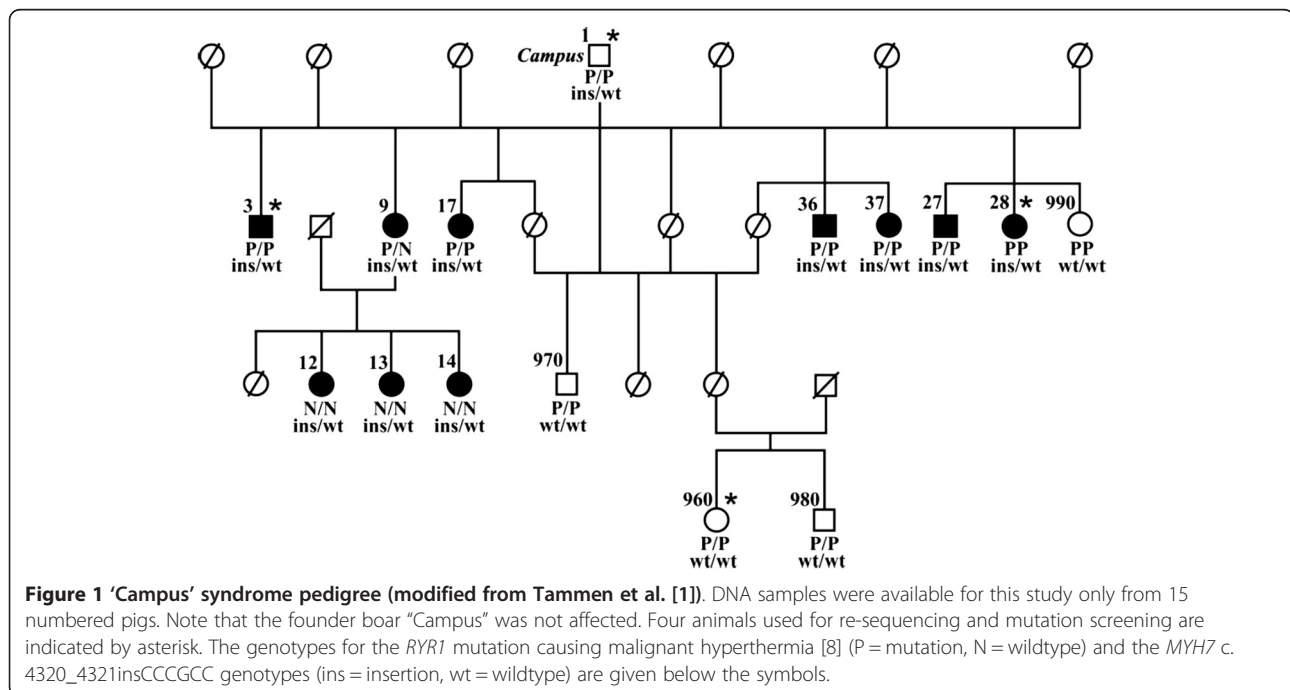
1 *
Campus
P/P
ins/wt

3 *
P/P
ins/wt

9
P/N
ins/wt

17
P/P
ins/wt

36
P/P
ins/wt

37
P/P
ins/wt

27
P/P
ins/wt

28 *
PP
ins/wt

990
PP
wt/wt

12
N/N
ins/wt

13
N/N
ins/wt

14
N/N
ins/wt

970
P/P
wt/wt

960 *
P/P
wt/wt

980
P/P
wt/wt

**Figure 1 'Campus' syndrome pedigree (modified from Tammen et al. [1])**. DNA samples were available for this study only from 15 numbered pigs. Note that the founder boar "Campus" was not affected. Four animals used for re-sequencing and mutation screening are indicated by asterisk. The genotypes for the *RYR1* mutation causing malignant hyperthermia [8] (P = mutation, N = wildtype) and the *MYH7* c. 4320_4321insCCCGCC genotypes (ins = insertion, wt = wildtype) are given below the symbols.